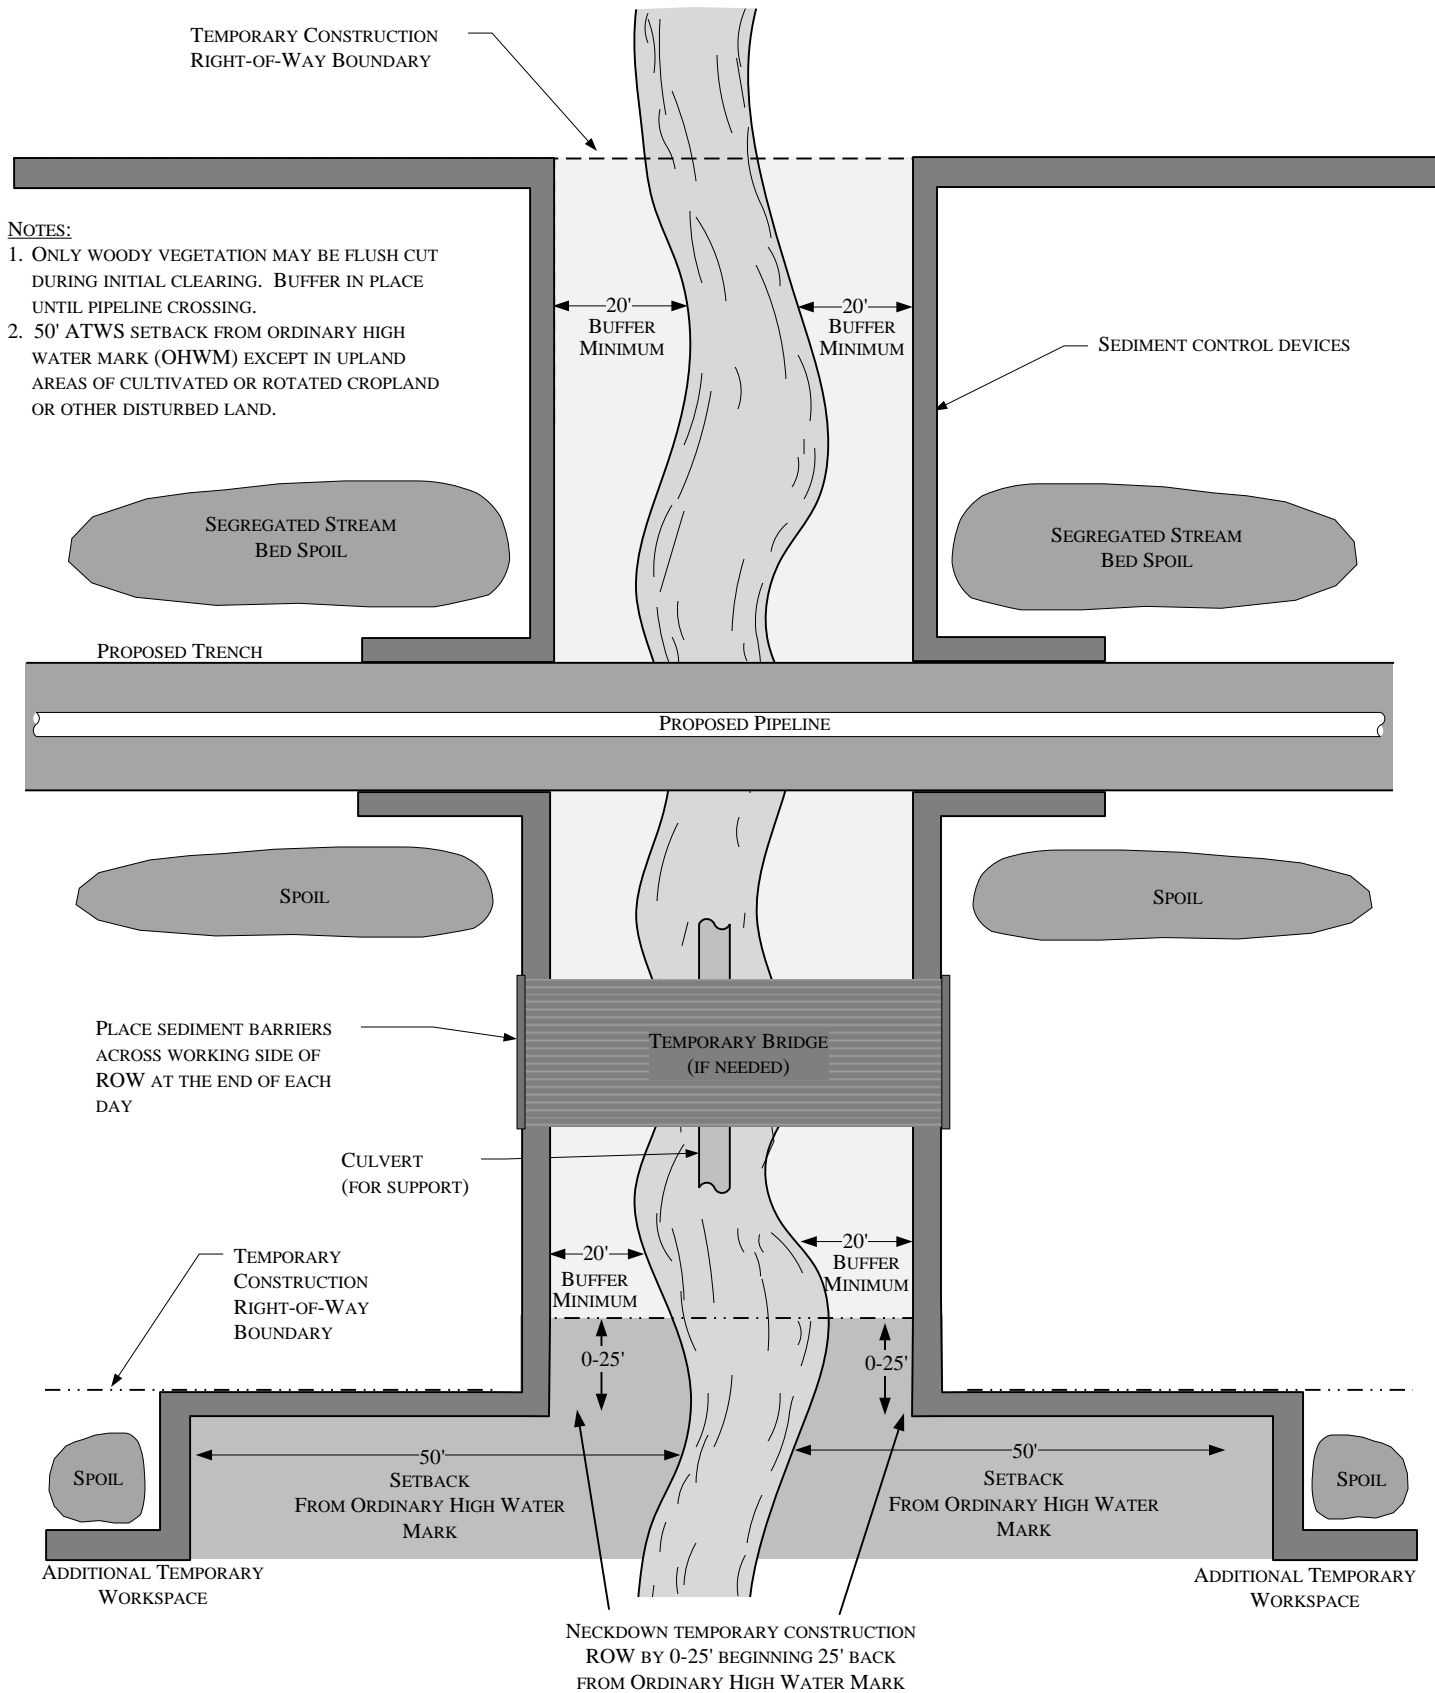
Temporary Construction Right-of-Way Boundary

Notes:
1. Only woody vegetation may be flush cut during initial clearing. Buffer in place until pipeline crossing.
2. 50' ATWS setback from ordinary high water mark (OHWM) except in upland areas of cultivated or rotated cropland or other disturbed land.

20' Buffer Minimum

20' Buffer Minimum

Sediment control devices

Segregated Stream Bed Spoil

Segregated Stream Bed Spoil

Proposed Trench

Proposed Pipeline

Spoil

Spoil

Place sediment barriers across working side of ROW at the end of each day

Temporary Bridge (if needed)

Culvert (for support)

Temporary Construction Right-of-Way Boundary

20' Buffer Minimum

20' Buffer Minimum

0-25'

0-25'

Spoil

50' Setback From Ordinary High Water Mark

50' Setback From Ordinary High Water Mark

Spoil

Additional Temporary Workspace

Additional Temporary Workspace

Neckdown temporary construction ROW by 0-25' beginning 25' back from Ordinary High Water Mark